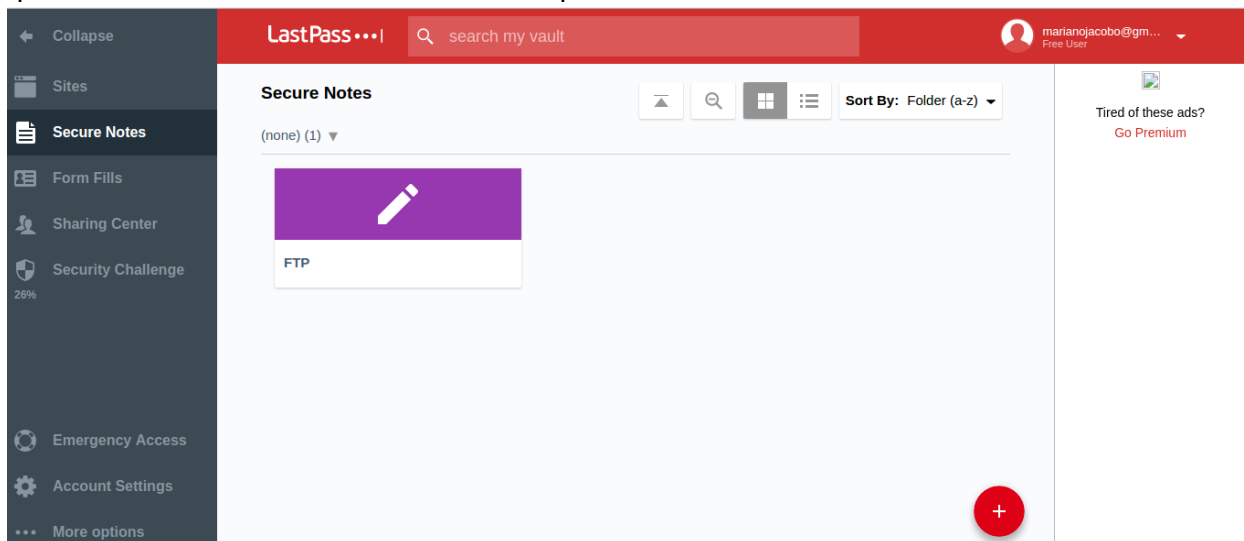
Collapse
Sites
Secure Notes
Form Fills
Sharing Center
Security Challenge
26%
Emergency Access
Account Settings
More options

LastPass•••|
search my vault
marianojacobo@gm...
Free User

Secure Notes
Sort By: Folder (a-z)
(none) (1)
FTP

Tired of these ads?
Go Premium